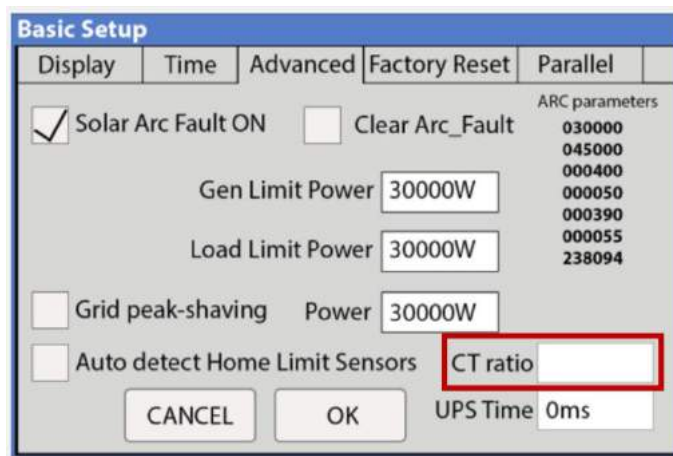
Basic Setup

Display | Time | Advanced | Factory Reset | Parallel

✓ Solar Arc Fault ON

Clear Arc_Fault

ARC parameters
030000
045000
000400
000050
000390
000055
238094

Gen Limit Power 30000W

Load Limit Power 30000W

Grid peak-shaving Power 30000W

Auto detect Home Limit Sensors

CT ratio

CANCEL

OK

UPS Time 0ms